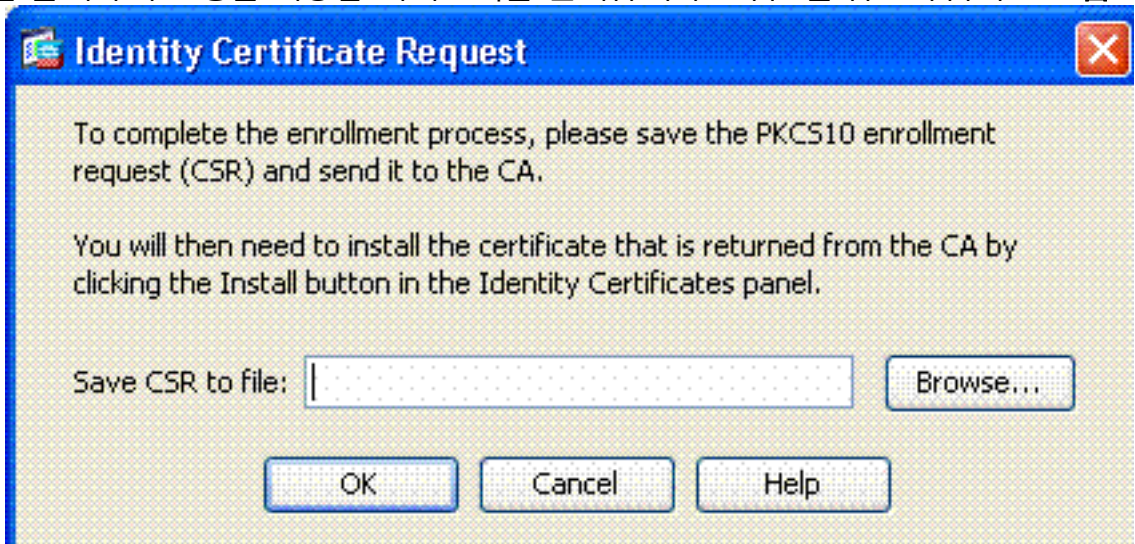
Identity Certificate Request

To complete the enrollment process, please save the PKCS10 enrollment request (CSR) and send it to the CA.

You will then need to install the certificate that is returned from the CA by clicking the Install button in the Identity Certificates panel.

Save CSR to file:

Browse...

OK

Cancel

Help